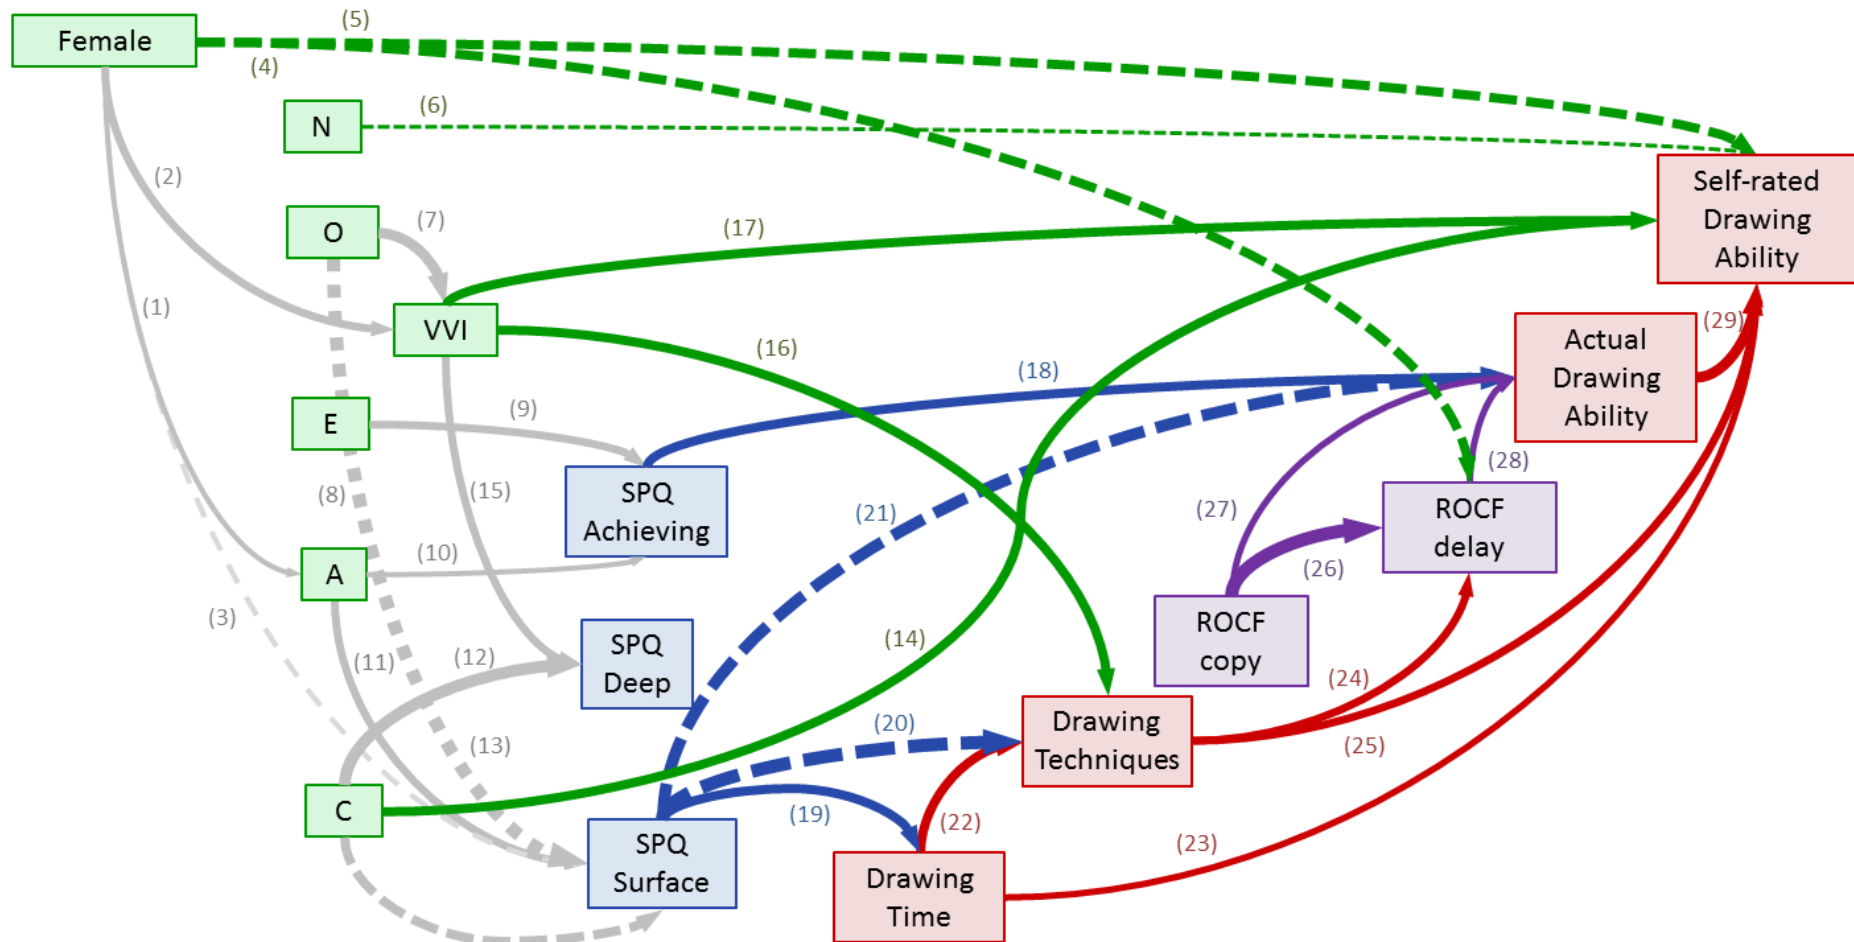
Female
(5)
(4)
N
(6)
(2)
O
(7)
(17)
Self-rated Drawing Ability
(1)
VVI
(16)
Actual Drawing Ability
(29)
(18)
E
(9)
(28)
SPQ Achieving
(8)
(15)
(21)
(27)
ROCF delay
A
(10)
(26)
(3)
(11)
(12)
SPQ Deep
(14)
ROCF copy
(24)
(13)
(20)
Drawing Techniques
(25)
C
(19)
(22)
SPQ Surface
Drawing Time
(23)